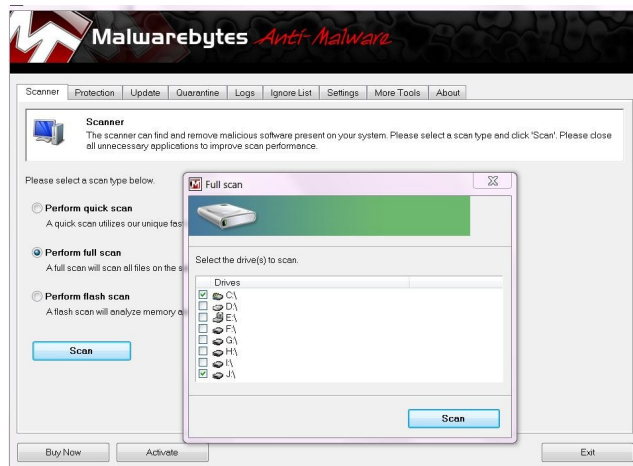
Malwarebytes Anti-Malware

Scanner | Protection | Update | Quarantine | Logs | Ignore List | Settings | More Tools | About

Scanner
The scanner can find and remove malicious software present on your system. Please select a scan type and click 'Scan'. Please close all unnecessary applications to improve scan performance.

Please select a scan type below.

Perform quick scan
A quick scan utilizes our unique fas

Perform full scan
A full scan will scan all files on the s

Perform flash scan
A flash scan will analyze memory a

Scan

Full scan

Select the drive(s) to scan.

Drives
C:\
D:\
E:\
F:\
G:\
H:\
I:\
J:\

Scan

Buy Now

Activate

Exit